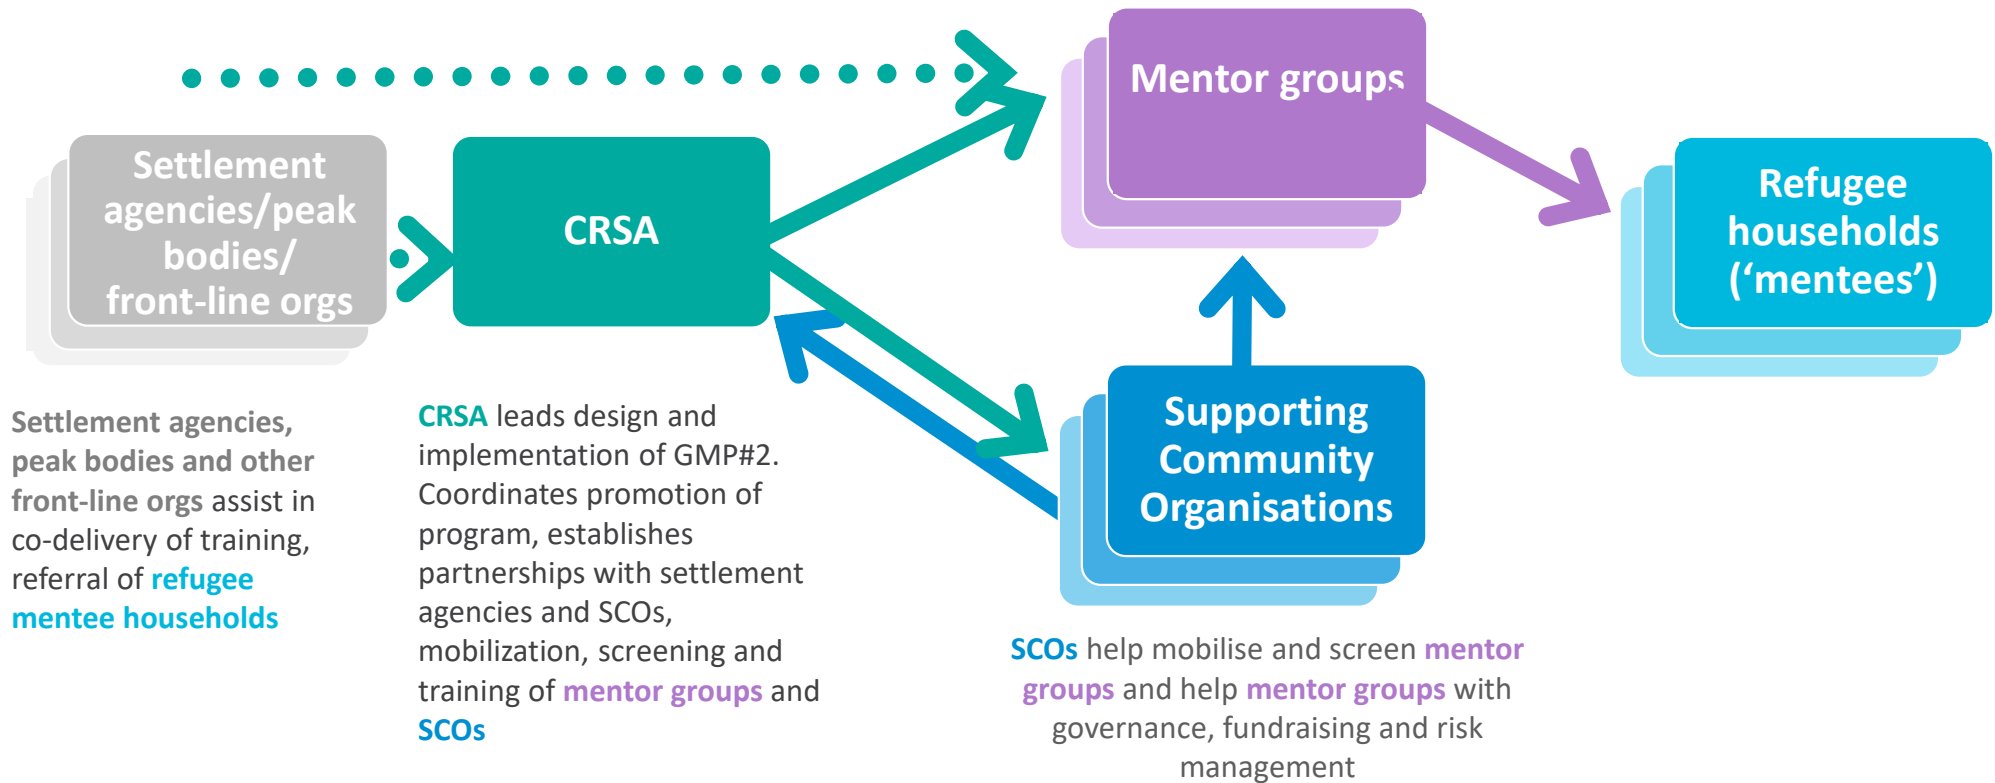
Settlement agencies/peak bodies/ front-line orgs

CRSA

Mentor groups

Refugee households ('mentees')

Supporting Community Organisations

Settlement agencies, peak bodies and other front-line orgs assist in co-delivery of training, referral of refugee mentee households

CRSA leads design and implementation of GMP#2. Coordinates promotion of program, establishes partnerships with settlement agencies and SCOs, mobilization, screening and training of mentor groups and SCOs

SCOs help mobilise and screen mentor groups and help mentor groups with governance, fundraising and risk management